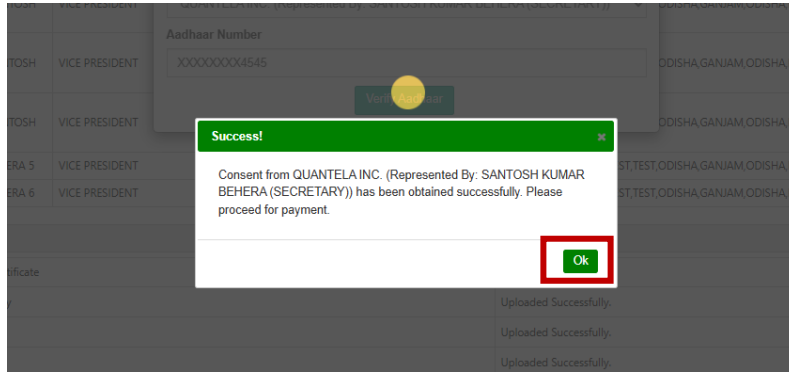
TOSH VICE PRESIDENT QUANTELA INC. (Represented By: SANTOSH KUMAR BEHERA (SECRETARY)) ODISHA,GANJAM,ODISHA

Aadhaar Number

TOSH VICE PRESIDENT XXXXXXXX4545 ODISHA,GANJAM,ODISHA,

Verify Aadhaar

TOSH VICE PRESIDENT ODISHA,GANJAM,ODISHA,

ERA 5 VICE PRESIDENT ST,TEST,ODISHA,GANJAM,ODISHA,

ERA 6 VICE PRESIDENT ST,TEST,ODISHA,GANJAM,ODISHA,

Success!

×

Consent from QUANTELA INC. (Represented By: SANTOSH KUMAR BEHERA (SECRETARY)) has been obtained successfully. Please proceed for payment.

Ok

tificate

y Uploaded Successfully.

Uploaded Successfully.

Uploaded Successfully.